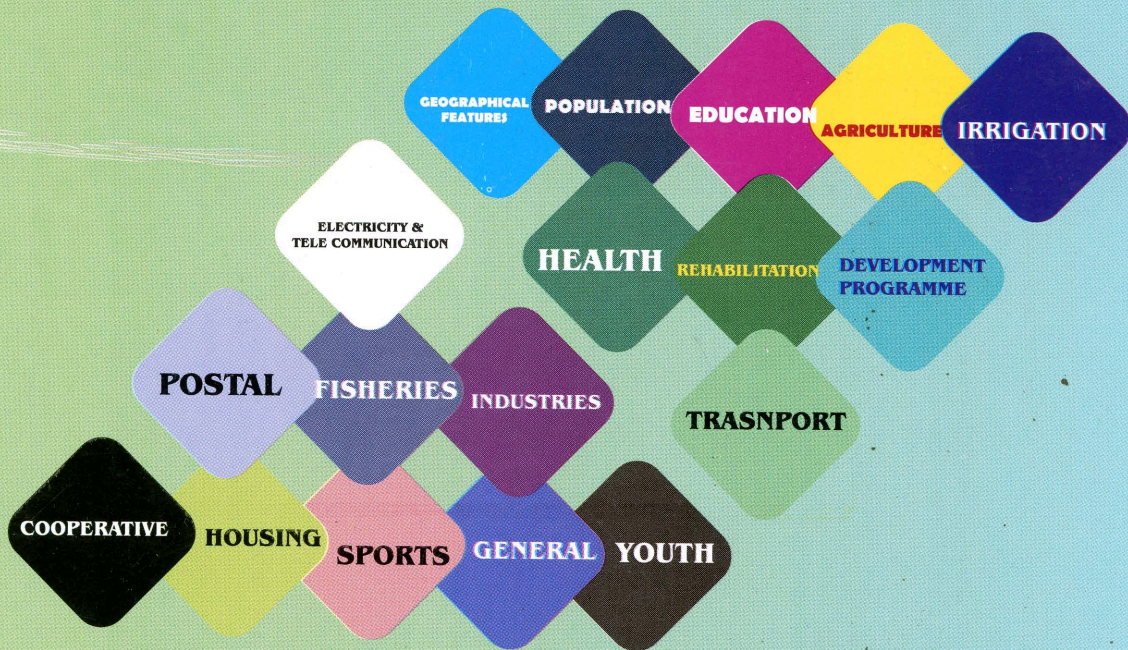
GEOGRAPHICAL FEATURES

POPULATION

EDUCATION

AGRICULTURE

IRRIGATION

ELECTRICITY & TELE COMMUNICATION

HEALTH

REHABILITATION

DEVELOPMENT PROGRAMME

POSTAL

FISHERIES

INDUSTRIES

TRASNPORT

COOPERATIVE

HOUSING

SPORTS

GENERAL

YOUTH